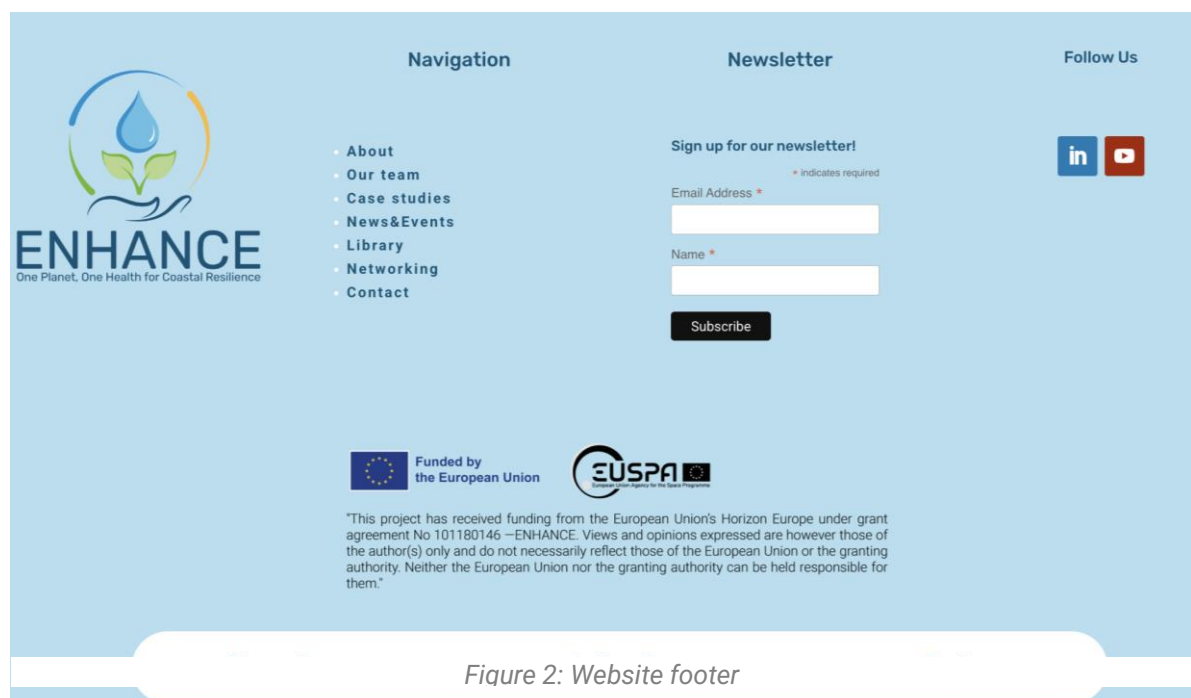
ENHANCE
One Planet, One Health for Coastal Resilience

Navigation

- About
- Our team
- Case studies
- News&Events
- Library
- Networking
- Contact

Newsletter

Sign up for our newsletter!

* indicates required

Email Address *

Name *

Subscribe

Follow Us

in

Funded by the European Union

EUSPA
European Union Agency for the Space Programme

"This project has received funding from the European Union's Horizon Europe under grant agreement No 101180146 —ENHANCE. Views and opinions expressed are however those of the author(s) only and do not necessarily reflect those of the European Union or the granting authority. Neither the European Union nor the granting authority can be held responsible for them."

Figure 2: Website footer